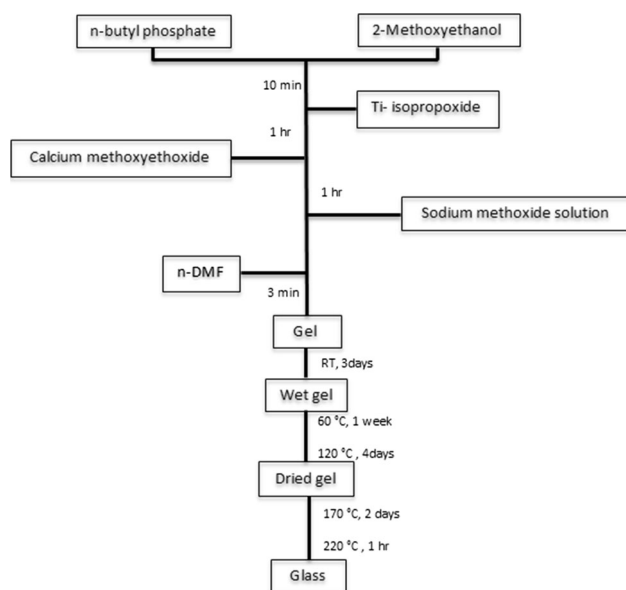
n-butyl phosphate

2-Methoxyethanol

10 min

Ti- isopropoxide

1 hr

Calcium methoxyethoxide

1 hr

Sodium methoxide solution

n-DMF

3 min

Gel

RT, 3days

Wet gel

60 °C, 1 week

120 °C , 4days

Dried gel

170 °C, 2 days

220 °C , 1 hr

Glass